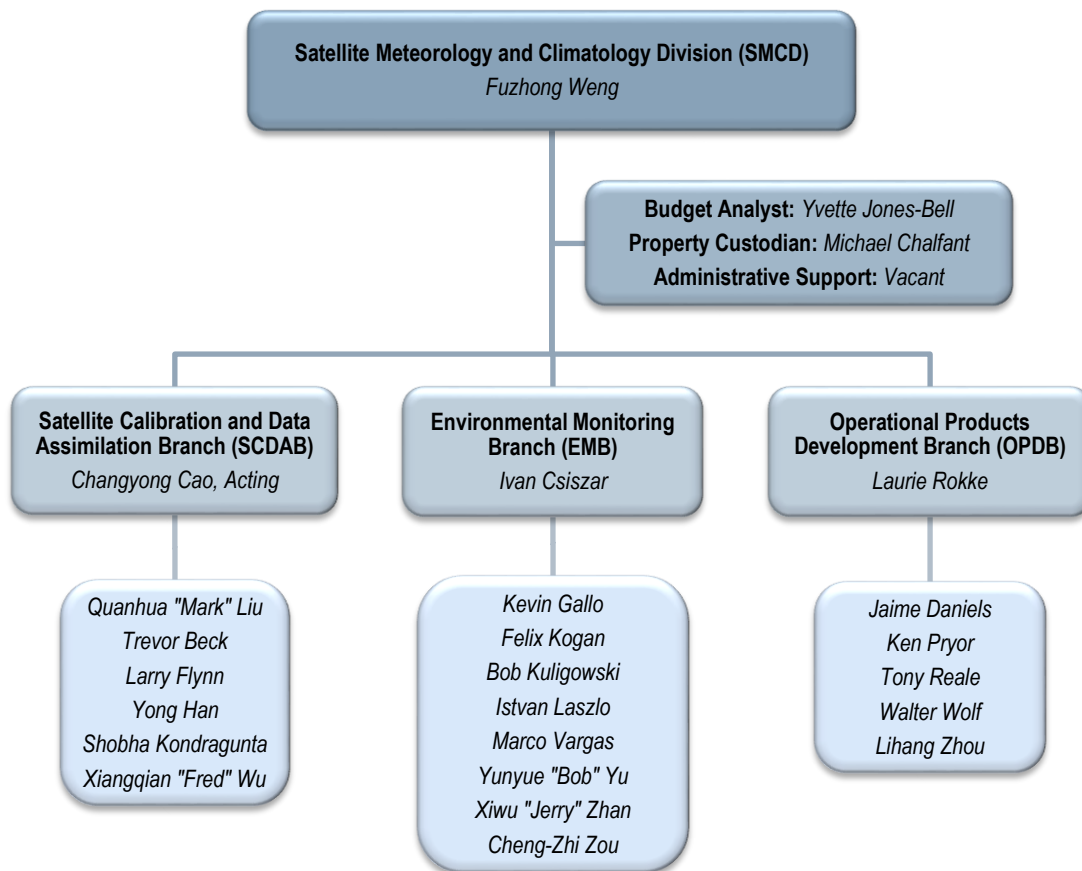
Satellite Meteorology and Climatology Division (SMCD)
Fuzhong Weng

Budget Analyst: Yvette Jones-Bell
Property Custodian: Michael Chalfant
Administrative Support: Vacant

Satellite Calibration and Data Assimilation Branch (SCDAB)
Changyong Cao, Acting

Quanhua "Mark" Liu
Trevor Beck
Larry Flynn
Yong Han
Shobha Kondragunta
Xiangqian "Fred" Wu

Environmental Monitoring Branch (EMB)
Ivan Csiszar

Kevin Gallo
Felix Kogan
Bob Kuligowski
Istvan Laszlo
Marco Vargas
Yunyue "Bob" Yu
Xiwu "Jerry" Zhan
Cheng-Zhi Zou

Operational Products Development Branch (OPDB)
Laurie Rokke

Jaime Daniels
Ken Pryor
Tony Reale
Walter Wolf
Lihang Zhou